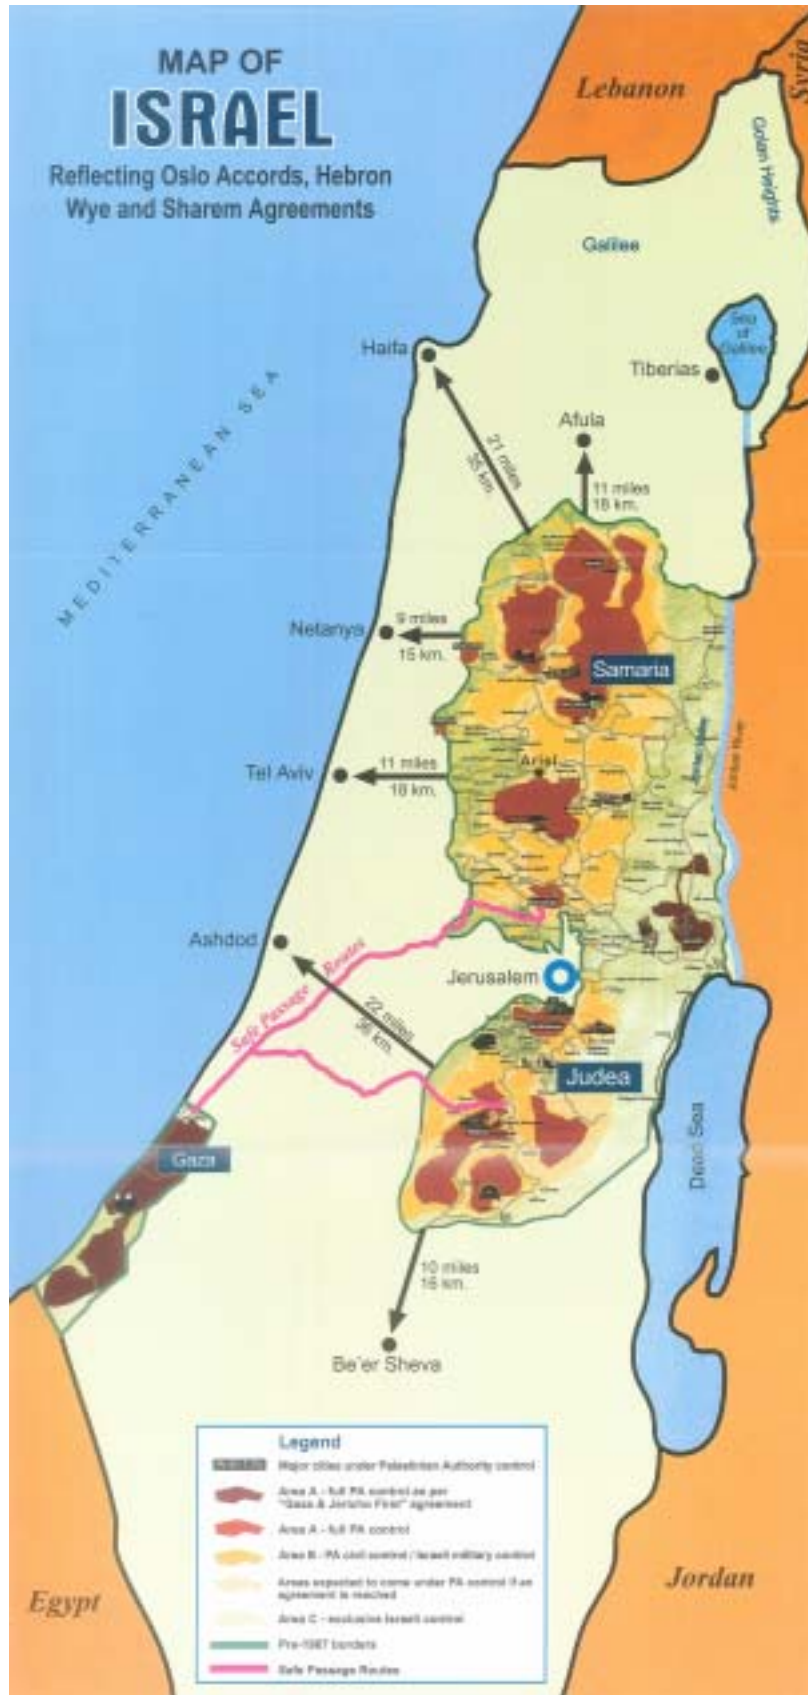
MAP OF
ISRAEL
Reflecting Oslo Accords, Hebron Wye and Sharem Agreements

Lebanon
Syria
Golan Heights
Galilee
Sea of Galilee
Tiberias
Haifa
MEDITERRANEAN SEA
Afula
21 miles
35 km.
11 miles
18 km.
Netanya
9 miles
15 km.
Samaria
Tel Aviv
11 miles
18 km.
Ariel
Jordan River
Ashdod
Safe Passage Routes
Jerusalem
22 miles
36 km.
Judea
Gaza
Dead Sea
10 miles
16 km.
Be'er Sheva

Legend
Major cities under Palestinian Authority control
Area A - full PA control as per "Gaza & Jericho First" agreement
Area A - full PA control
Area B - PA civil control / Israeli military control
Areas expected to come under PA control if an agreement is reached
Area C - exclusive Israeli control
Pre-1967 borders
Safe Passage Routes

Egypt
Jordan